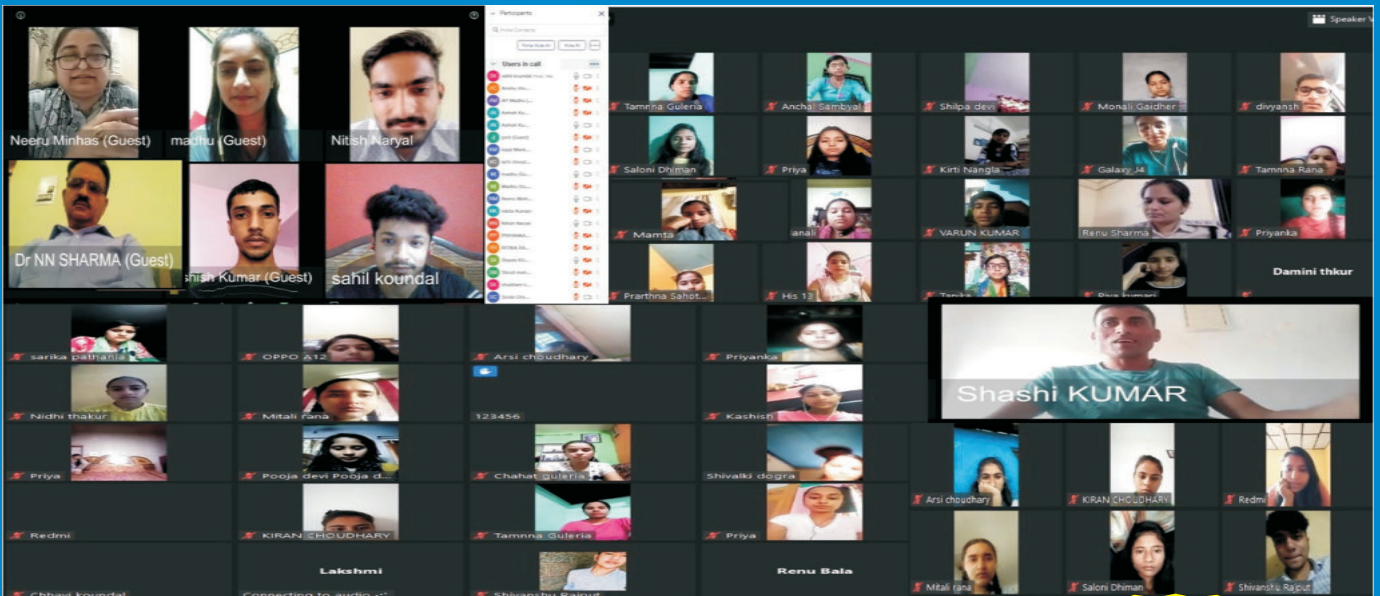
Neeru Minhas (Guest)
madhu (Guest)
Nitish Naryal
Dr NN SHARMA (Guest)
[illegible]shish Kumar (Guest)
sahil koundal

Participants
Users in call

Speaker V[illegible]

Tamnna Guleria
Anchal Sambyal
Shilpa devi
Monali Gaidher
divyansh
Saloni Dhiman
Priya
Kirti Nangla
Galaxy J4
Tamnna Rana
Mamta
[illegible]anali
VARUN KUMAR
Renu Sharma
Priyanka
Prarthna Sahot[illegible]
His 13
Tan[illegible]
Riya kumari
Damini thkur

sarika pathania
OPPO A12
Arsi choudhary
Priyanka
Shashi KUMAR
Nidhi thakur
Mitali rana
123456
Kashish
Priya
Pooja devi Pooja d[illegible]
Chahat guleria
Shivalki dogra
Arsi choudhary
KIRAN CHOUDHARY
Redmi
Redmi
KIRAN CHOUDHARY
Tamnna Guleria
Priya
Mitali rana
Saloni Dhiman
Shivanshu Rajput
Chhavi koundal
Lakshmi
Connecting to audio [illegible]
Shivanshu Rajput
Renu Bala